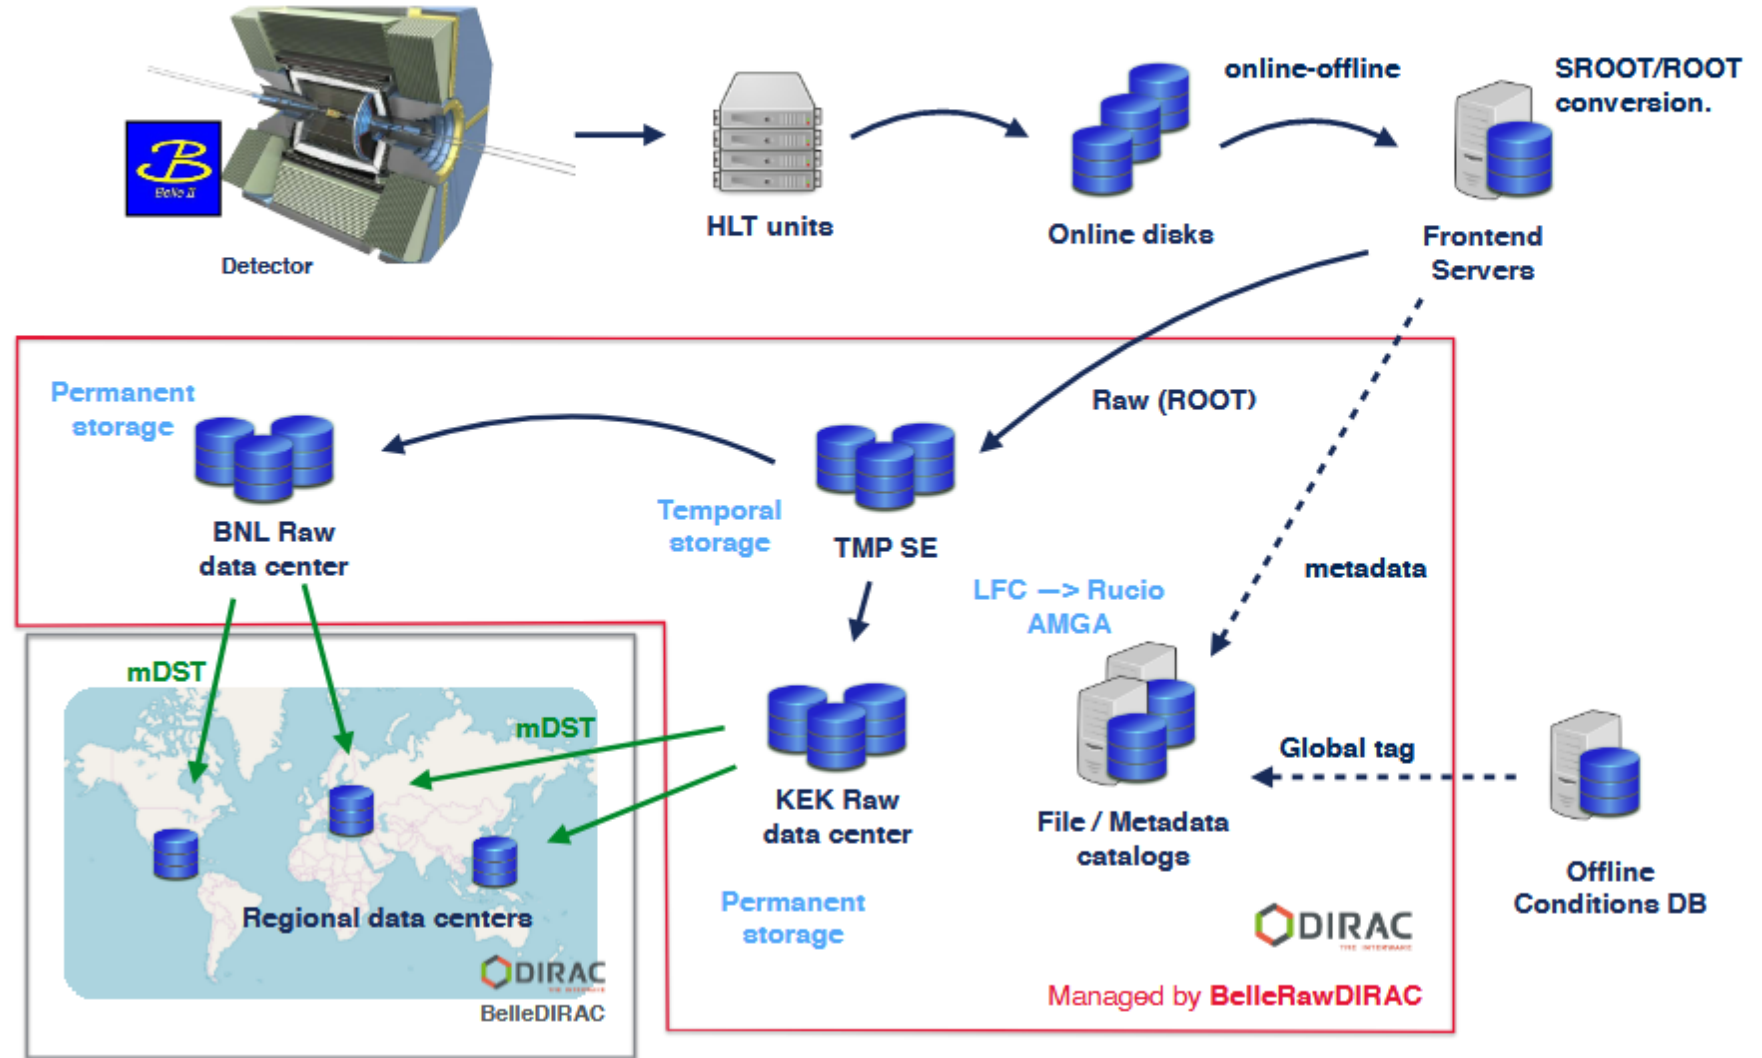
Detector

HLT units

online-offline

Online disks

SROOT/ROOT conversion.

Frontend Servers

Permanent storage

BNL Raw data center

Temporal storage

TMP SE

Raw (ROOT)

metadata

LFC —> Rucio AMGA

mDST

mDST

KEK Raw data center

File / Metadata catalogs

Global tag

Offline Conditions DB

Regional data centers

DIRAC

BelleDIRAC

Permanent storage

DIRAC

Managed by BelleRawDIRAC